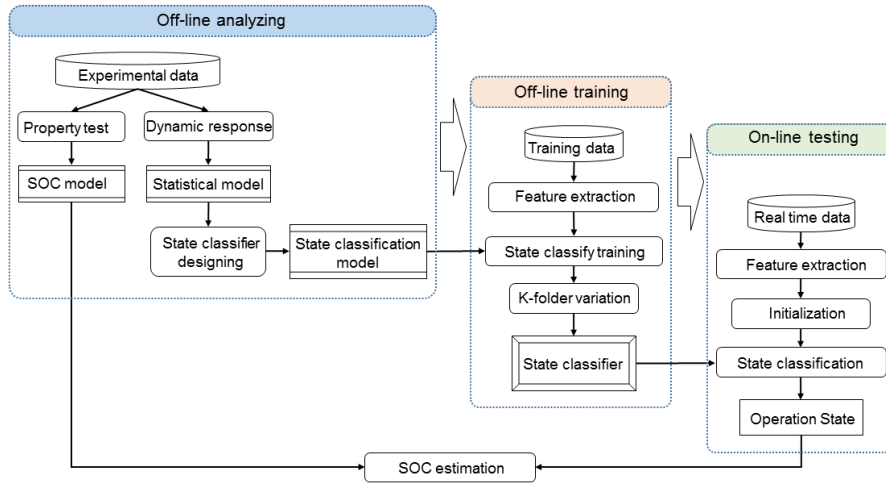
Off-line analyzing

Experimental data

Property test

Dynamic response

SOC model

Statistical model

State classifier designing

State classification model

Off-line training

Training data

Feature extraction

State classify training

K-folder variation

State classifier

On-line testing

Real time data

Feature extraction

Initialization

State classification

Operation State

SOC estimation